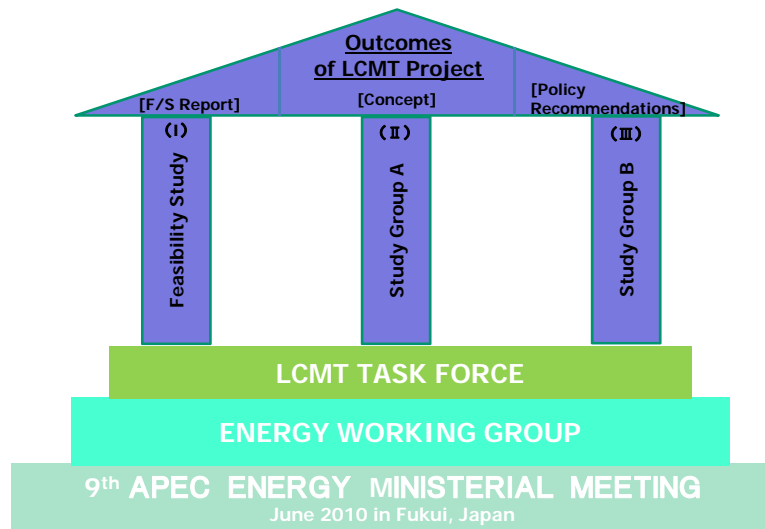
Outcomes of LCMT Project

[F/S Report]

[Concept]

[Policy Recommendations]

(Ⅰ)

Feasibility Study

(Ⅱ)

Study Group A

(Ⅲ)

Study Group B

LCMT TASK FORCE

ENERGY WORKING GROUP

9th APEC ENERGY MINISTERIAL MEETING
June 2010 in Fukui, Japan